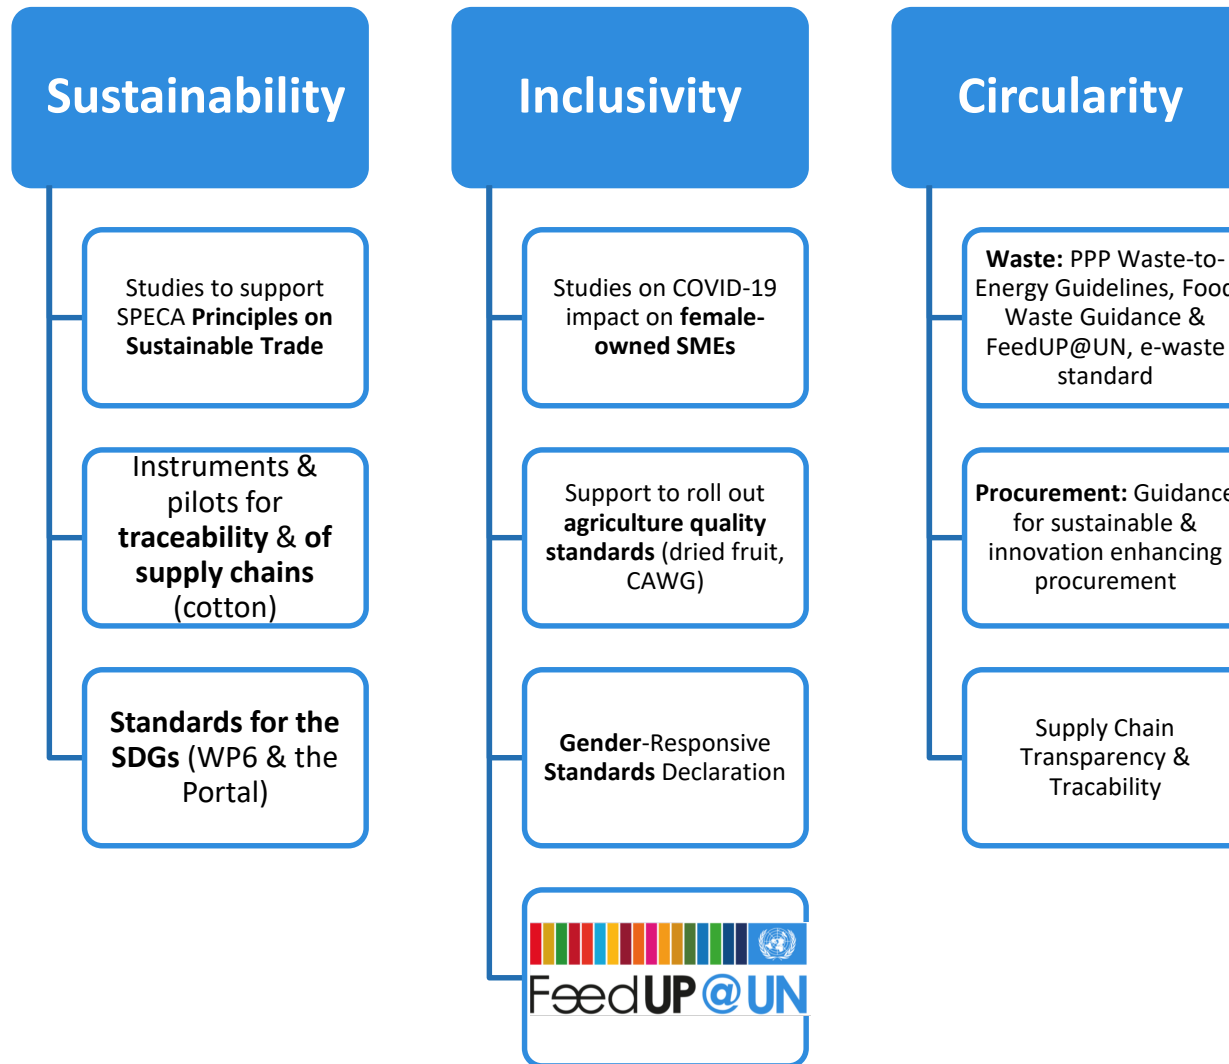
Sustainability

Studies to support SPECA **Principles on Sustainable Trade**

Instruments & pilots for **traceability** & **of supply chains** (cotton)

**Standards for the SDGs** (WP6 & the Portal)

Inclusivity

Studies on COVID-19 impact on **female-owned SMEs**

Support to roll out **agriculture quality standards** (dried fruit, CAWG)

**Gender**-Responsive **Standards** Declaration

FeedUP@UN

Circularity

**Waste:** PPP Waste-to-Energy Guidelines, Foo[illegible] Waste Guidance & FeedUP@UN, e-waste standard

**Procurement:** Guidance for sustainable & innovation enhancing procurement

Supply Chain Transparency & Tracability